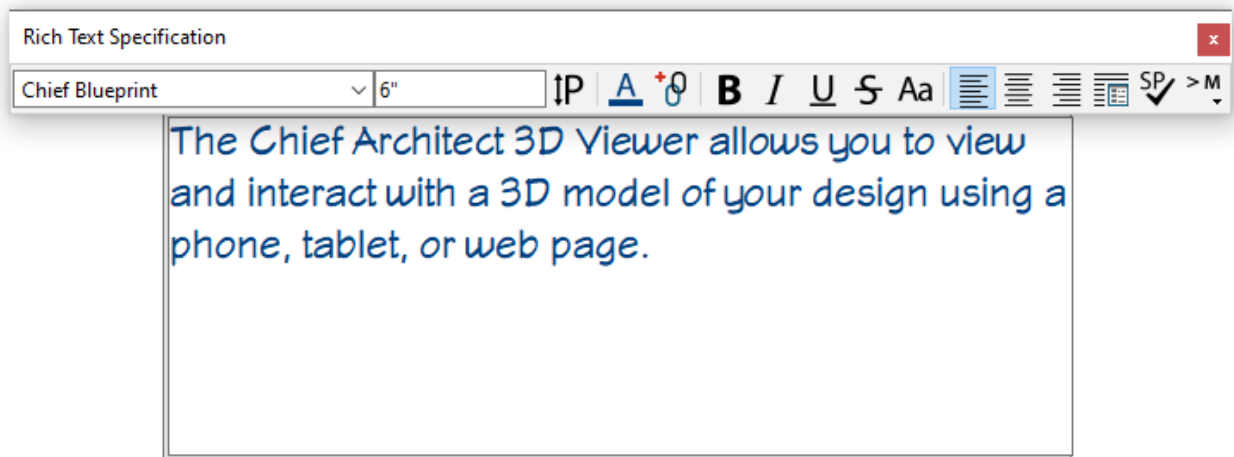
Rich Text Specification

x

Chief Blueprint

6"

A

B I U S Aa

SP

> M

The Chief Architect 3D Viewer allows you to view and interact with a 3D model of your design using a phone, tablet, or web page.